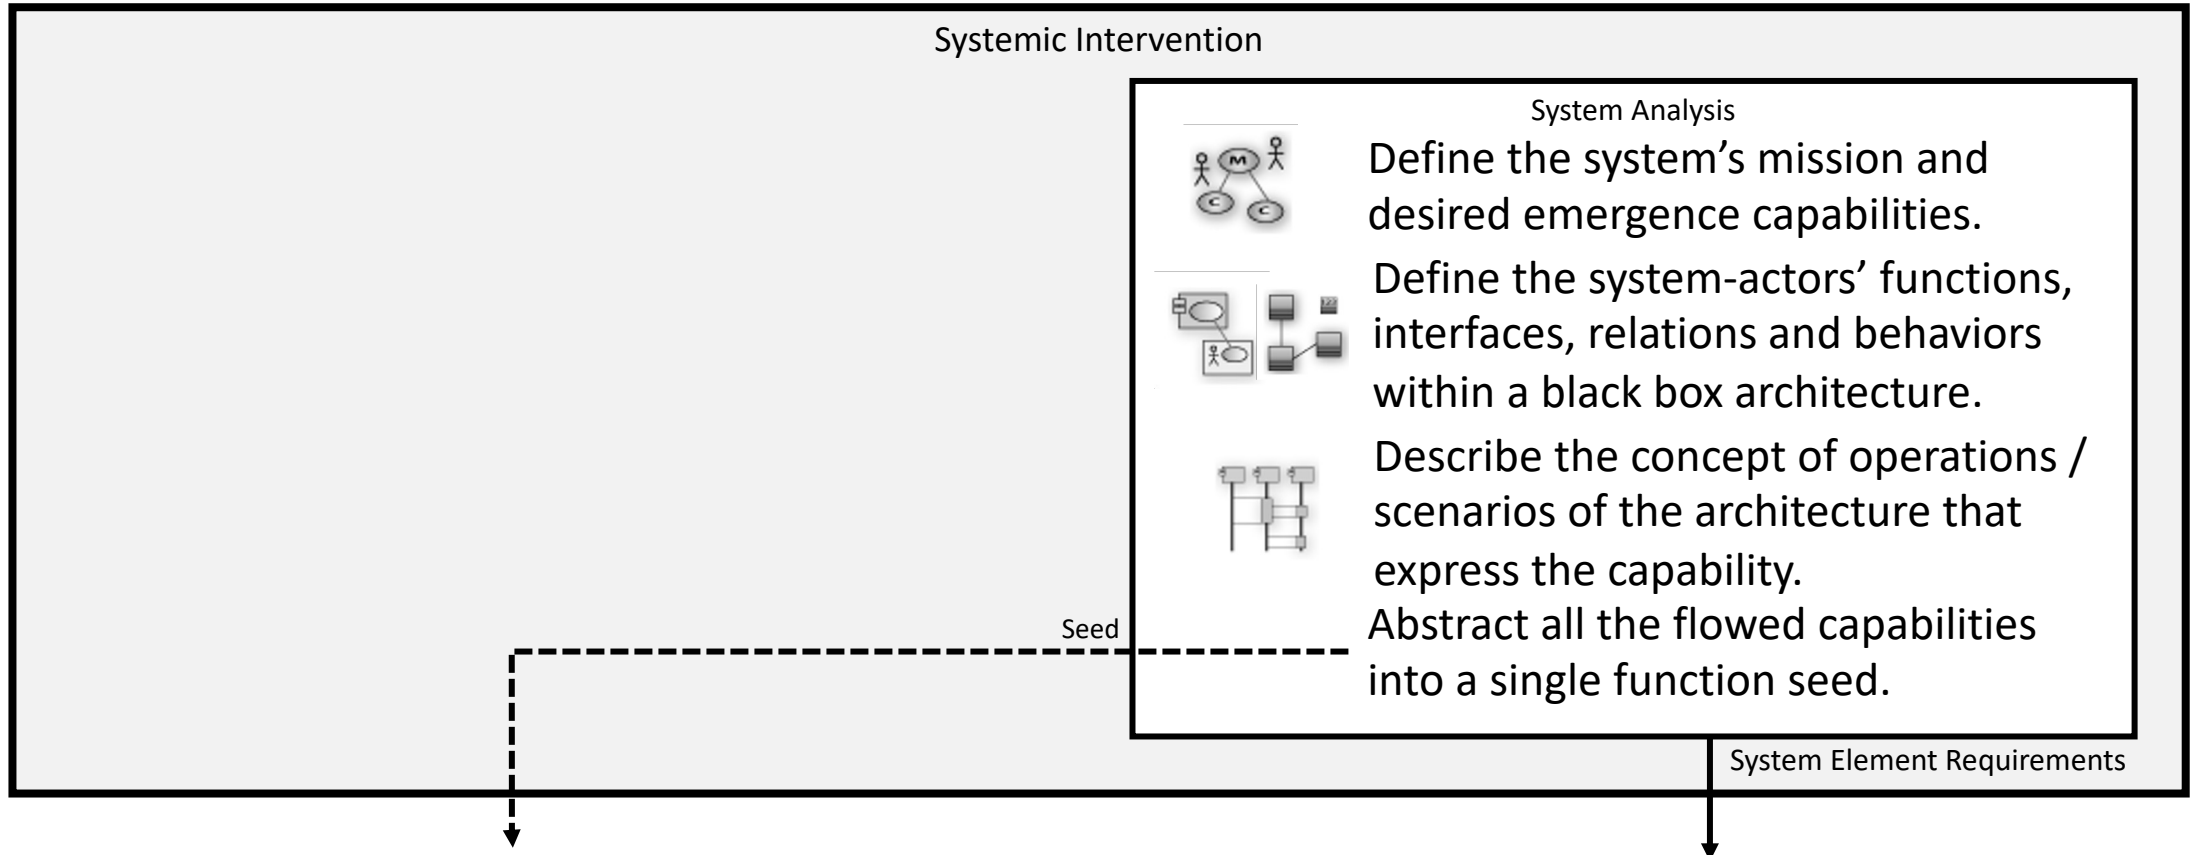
Systemic Intervention

System Analysis

Define the system's mission and desired emergence capabilities.

Define the system-actors' functions, interfaces, relations and behaviors within a black box architecture.

Describe the concept of operations / scenarios of the architecture that express the capability.

Seed

Abstract all the flowed capabilities into a single function seed.

System Element Requirements